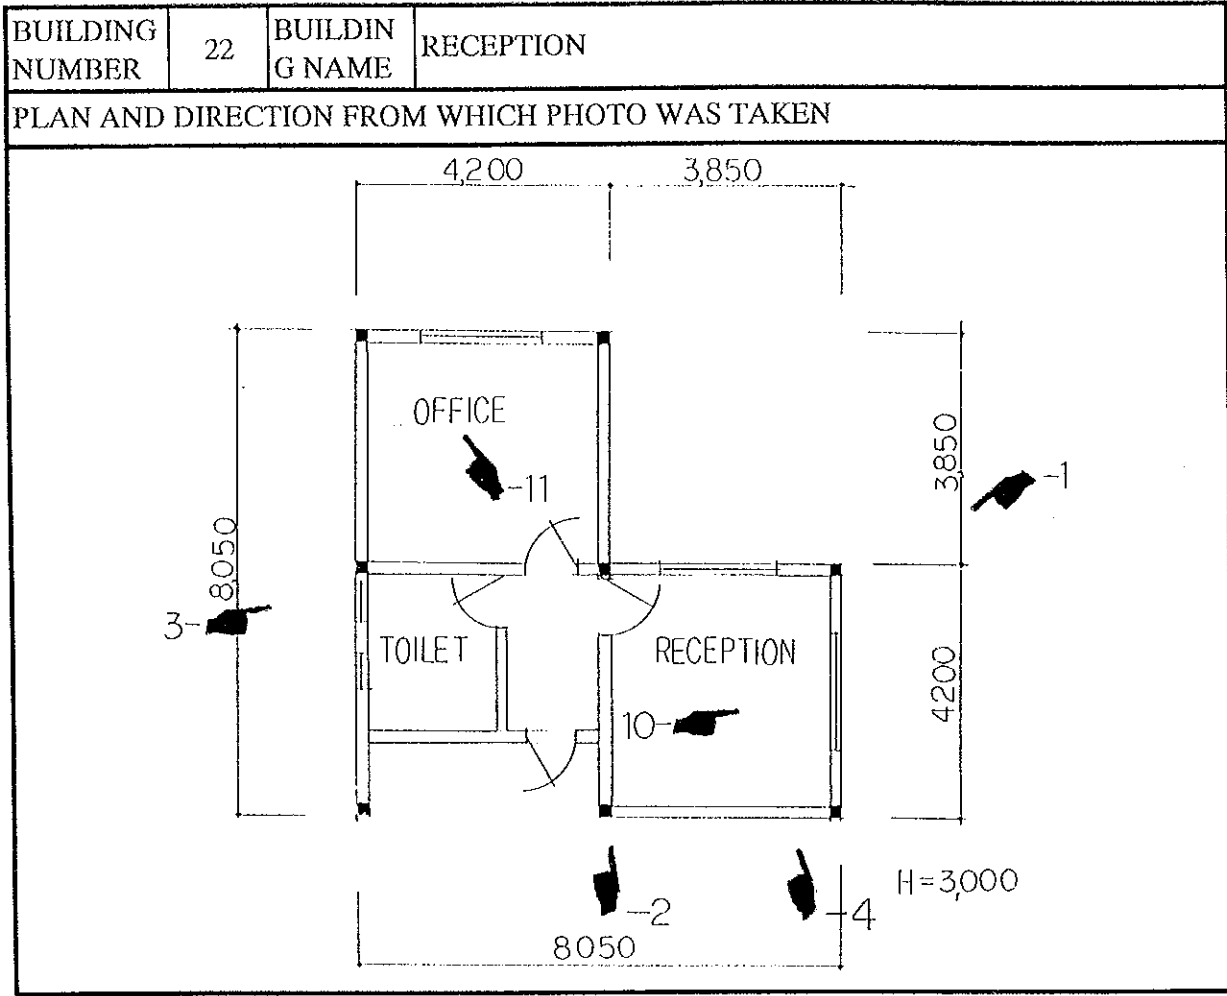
| BUILDING NUMBER | 22 | BUILDIN G NAME | RECEPTION |
|---|---|---|---|
| PLAN AND DIRECTION FROM WHICH PHOTO WAS TAKEN | | | |

4,200
3,850
OFFICE
-11
3850
-1
8050
3-
TOILET
RECEPTION
4200
10-
-2
-4
H=3,000
8050